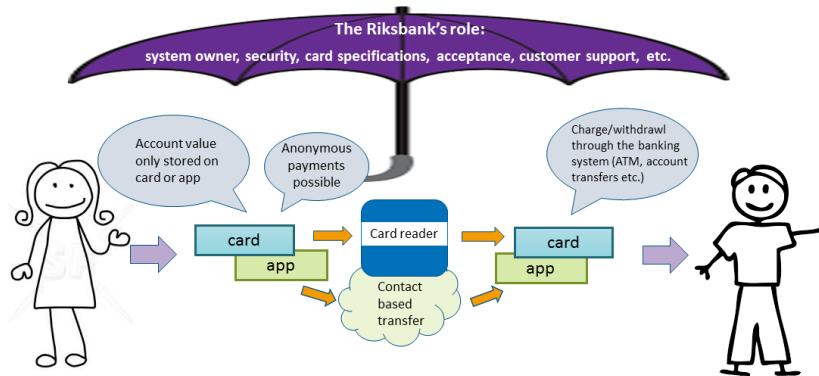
The Riksbank's role:

system owner, security, card specifications, acceptance, customer support, etc.

Account value only stored on card or app

Anonymous payments possible

Charge/withdrawl through the banking system (ATM, account transfers etc.)

card

app

Card reader

Contact based transfer

card

app